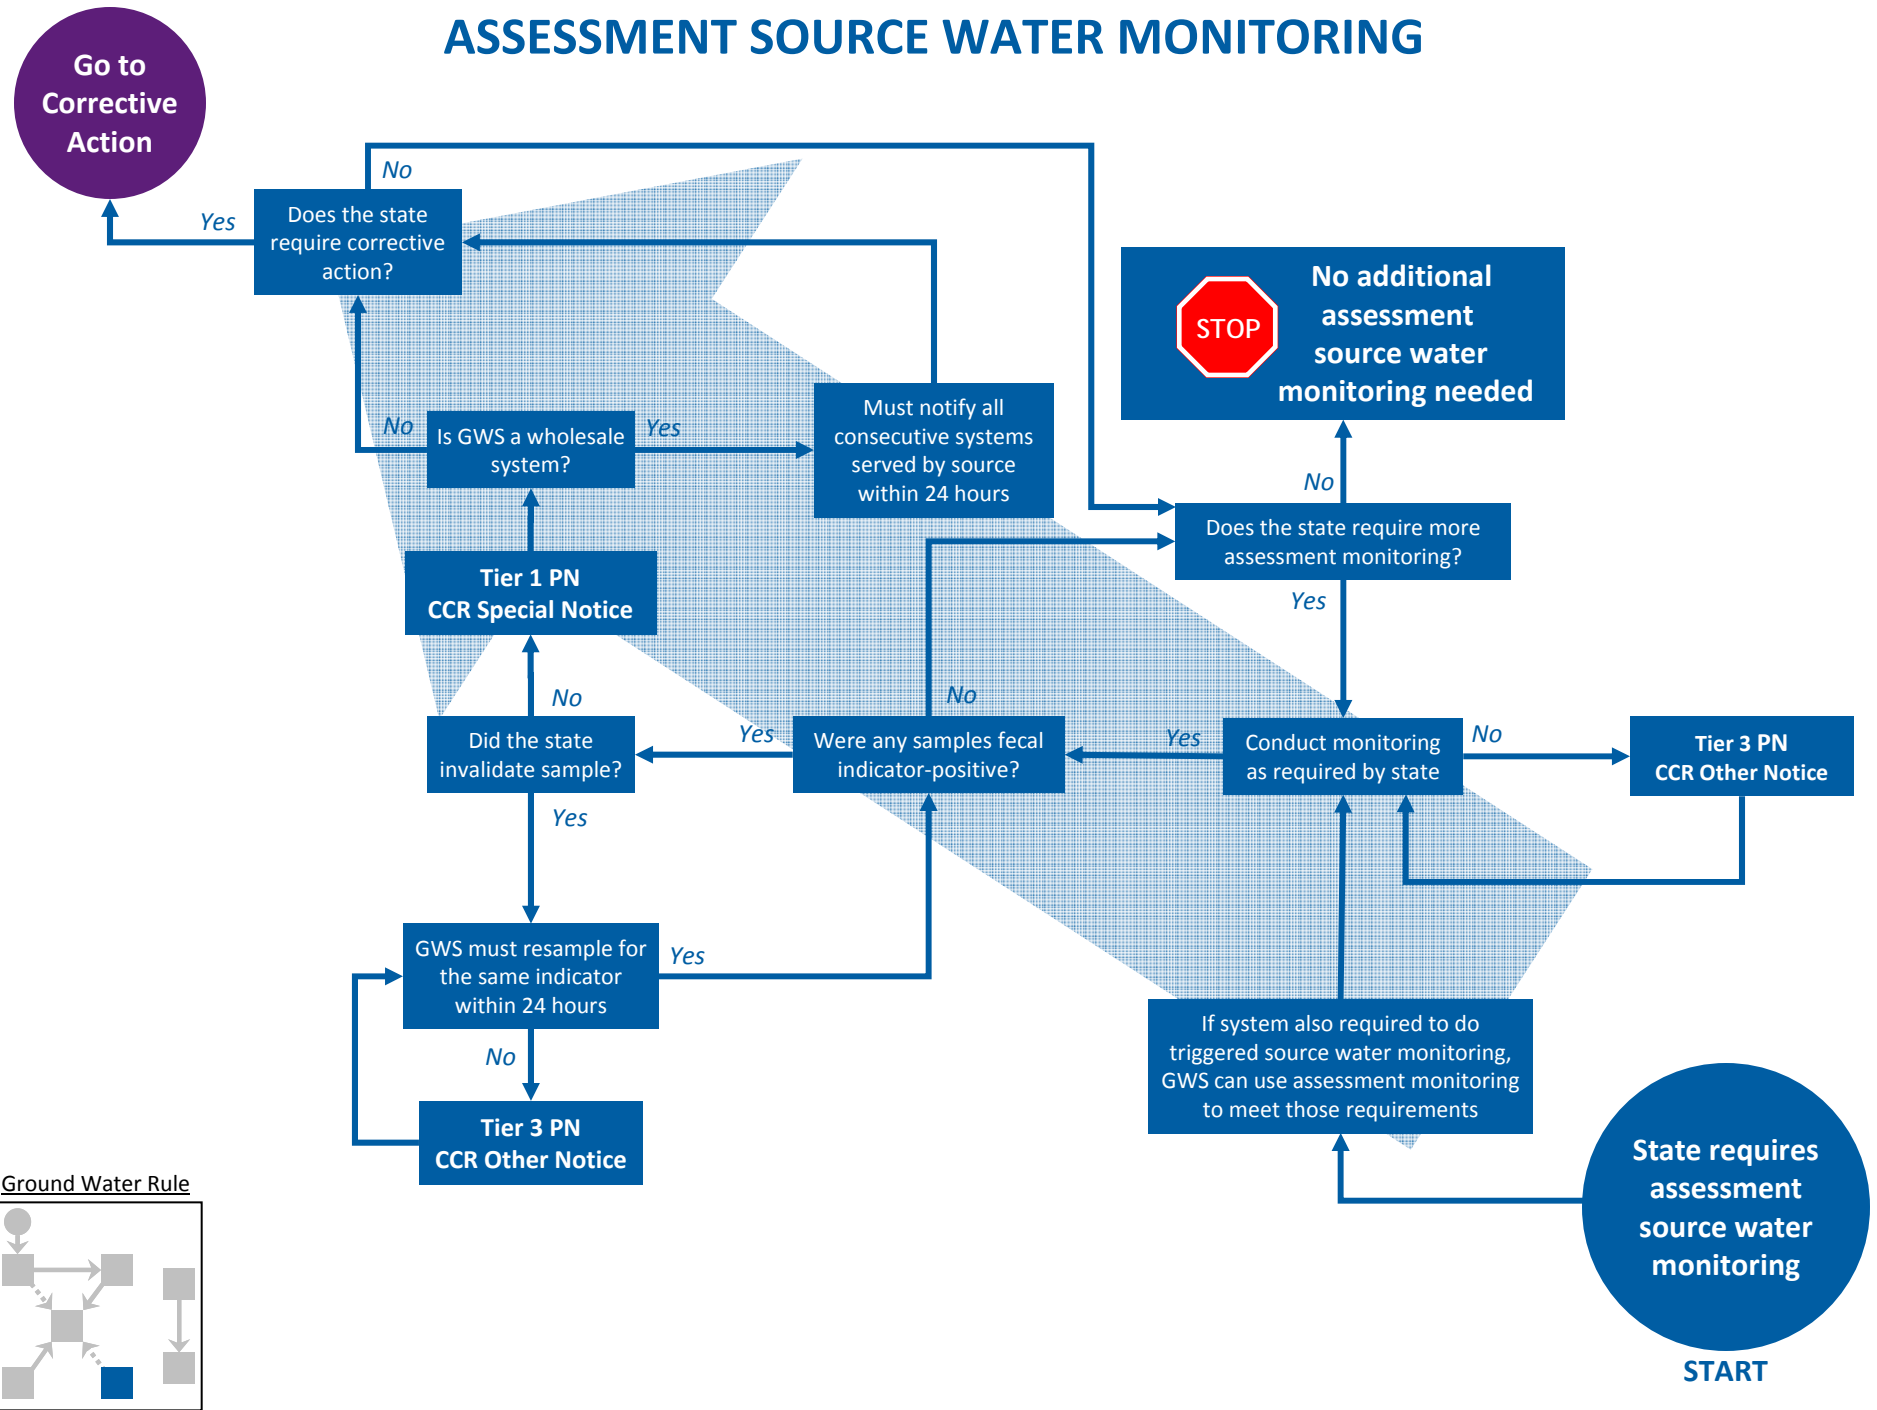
ASSESSMENT SOURCE WATER MONITORING

Go to Corrective Action

Yes

No

Does the state require corrective action?

No additional assessment source water monitoring needed

STOP

No

Is GWS a wholesale system?

Yes

Must notify all consecutive systems served by source within 24 hours

No

Does the state require more assessment monitoring?

Yes

Tier 1 PN
CCR Special Notice

No

No

Did the state invalidate sample?

Yes

Were any samples fecal indicator-positive?

Yes

Conduct monitoring as required by state

No

Tier 3 PN
CCR Other Notice

Yes

GWS must resample for the same indicator within 24 hours

Yes

No

Tier 3 PN
CCR Other Notice

If system also required to do triggered source water monitoring, GWS can use assessment monitoring to meet those requirements

State requires assessment source water monitoring

START

Ground Water Rule